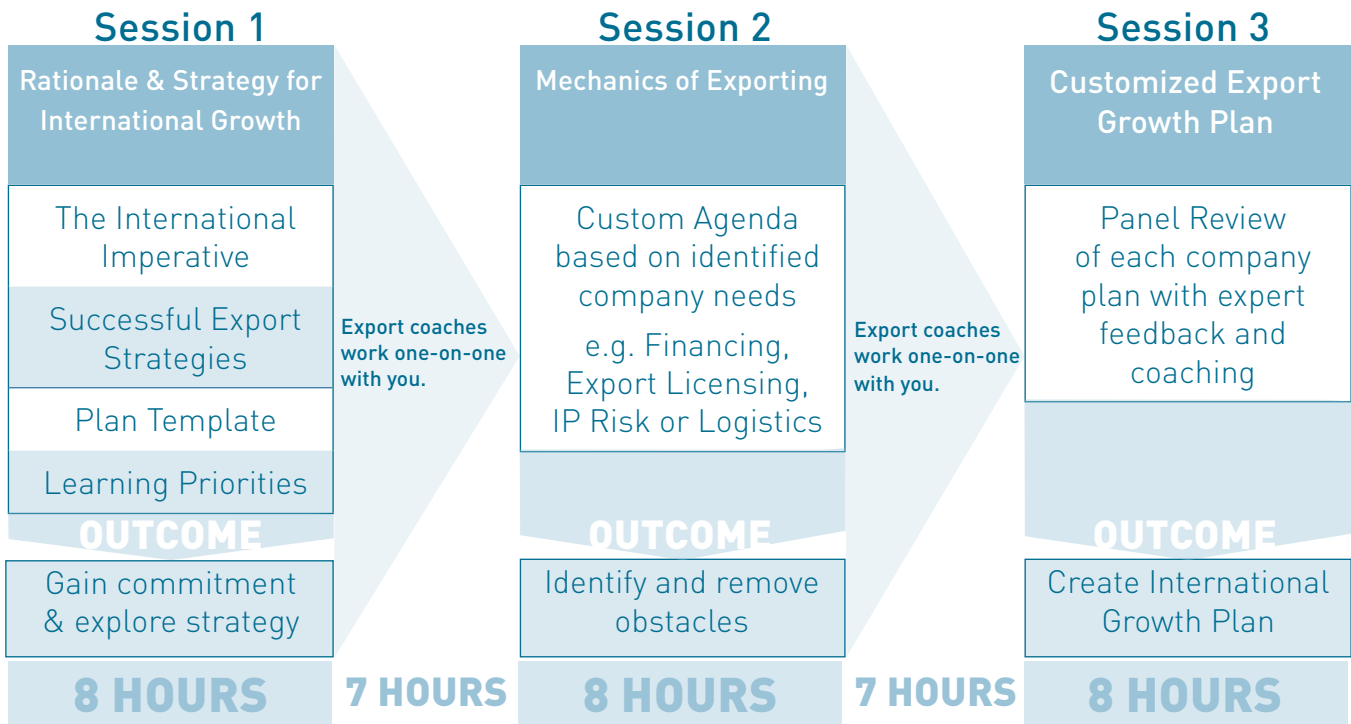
Session 1

Rationale & Strategy for International Growth

The International Imperative

Successful Export Strategies

Plan Template

Learning Priorities

OUTCOME

Gain commitment & explore strategy

8 HOURS

Export coaches work one-on-one with you.

7 HOURS

Session 2

Mechanics of Exporting

Custom Agenda based on identified company needs

e.g. Financing, Export Licensing, IP Risk or Logistics

OUTCOME

Identify and remove obstacles

8 HOURS

Export coaches work one-on-one with you.

7 HOURS

Session 3

Customized Export Growth Plan

Panel Review of each company plan with expert feedback and coaching

OUTCOME

Create International Growth Plan

8 HOURS